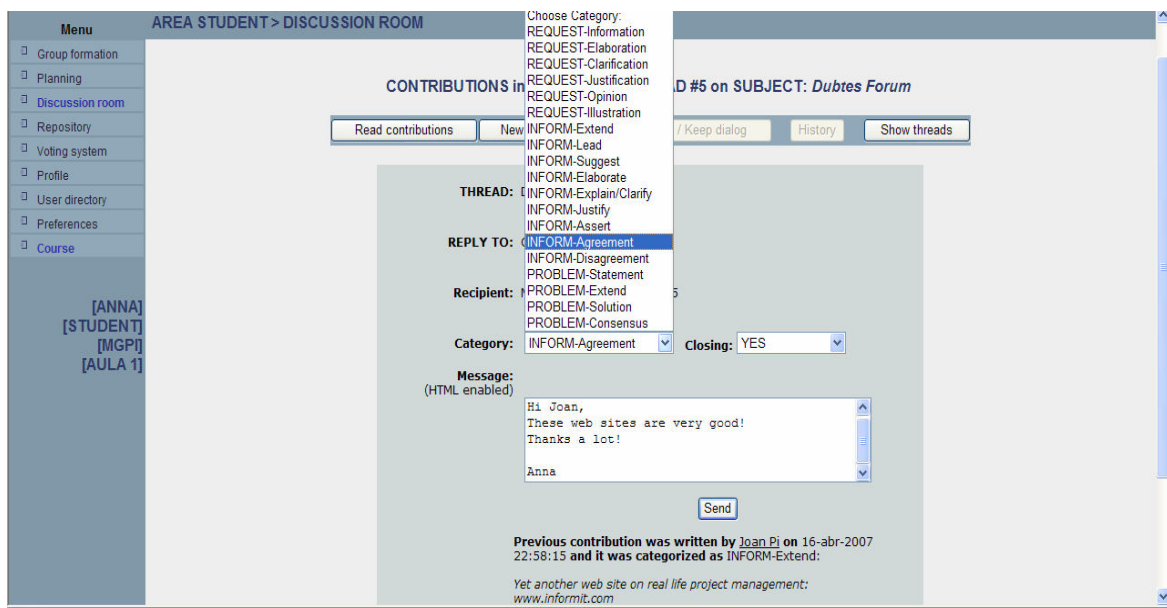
Menu

Group formation
Planning
Discussion room
Repository
Voting system
Profile
User directory
Preferences
Course

[ANNA]
[STUDENT]
[MGPI]
[AULA 1]

AREA STUDENT > DISCUSSION ROOM

CONTRIBUTIONS in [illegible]AD #5 on SUBJECT: *Dubtes Forum*

Read contributions | New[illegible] | / Keep dialog | History | Show threads

Choose Category:
REQUEST-Information
REQUEST-Elaboration
REQUEST-Clarification
REQUEST-Justification
REQUEST-Opinion
REQUEST-Illustration
INFORM-Extend
INFORM-Lead
INFORM-Suggest
INFORM-Elaborate
INFORM-Explain/Clarify
INFORM-Justify
INFORM-Assert
INFORM-Agreement
INFORM-Disagreement
PROBLEM-Statement
PROBLEM-Extend
PROBLEM-Solution
PROBLEM-Consensus

THREAD: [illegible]

REPLY TO: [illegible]

Recipient: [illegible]5

Category: INFORM-Agreement Closing: YES

Message:
(HTML enabled)

Hi Joan,
These web sites are very good!
Thanks a lot!

Anna

Send

Previous contribution was written by Joan Pi on 16-abr-2007 22:58:15 and it was categorized as INFORM-Extend:

*Yet another web site on real life project management: www.informit.com*